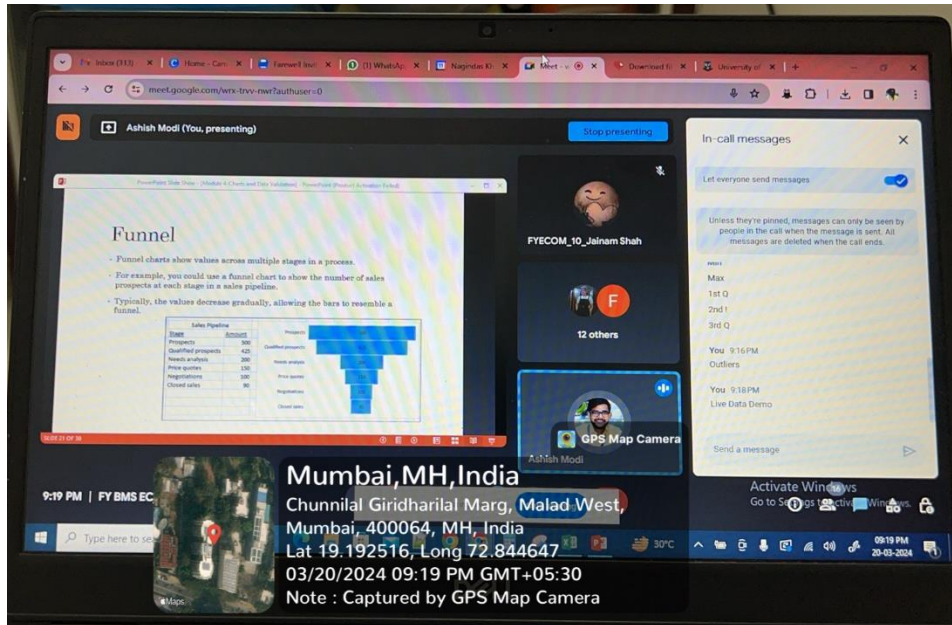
Inbox (313) | Home - Can | Farewell Invi | (1) WhatsAp | Nagindas Kh | Meet - | Download fo | University of

meet.google.com/wrx-trvv-nwr?authuser=0

Ashish Modi (You, presenting)

Stop presenting

In-call messages

Let everyone send messages

Unless they're pinned, messages can only be seen by people in the call when the message is sent. All messages are deleted when the call ends.

Max
1st Q
2nd I
3rd Q

You 9:16PM
Outliers

You 9:18PM
Live Data Demo

Send a message

FYECOM_10_Jainam Shah

12 others

Ashish Modi

PowerPoint Slide Show - [Module 4 Charts and Data Validation] - PowerPoint (Product Activation Failed)

Funnel

• Funnel charts show values across multiple stages in a process.

• For example, you could use a funnel chart to show the number of sales prospects at each stage in a sales pipeline.

• Typically, the values decrease gradually, allowing the bars to resemble a funnel.

Sales Pipeline

| Stage | Amount |
|---|---|
| Prospects | 500 |
| Qualified prospects | 425 |
| Needs analysis | 200 |
| Price quotes | 150 |
| Negotiations | 100 |
| Closed sales | 90 |

Prospects
Qualified prospects
Needs analysis
Price quotes
Negotiations
Closed sales

SLIDE 21 OF 38

9:19 PM | FY BMS EC

GPS Map Camera

Mumbai,MH,India
Chunnilal Giridharilal Marg, Malad West, Mumbai, 400064, MH, India
Lat 19.192516, Long 72.844647
03/20/2024 09:19 PM GMT+05:30
Note : Captured by GPS Map Camera

Maps

Activate Windows
Go to Settings to activate Windows.

Type here to se

30°C

09:19 PM
20-03-2024